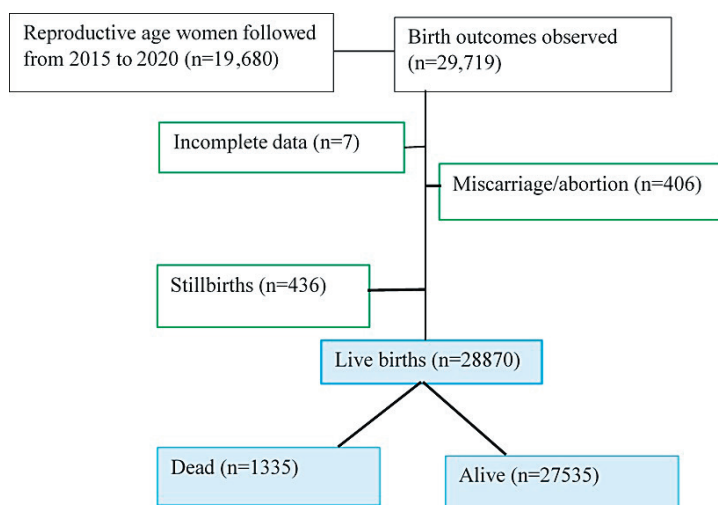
Reproductive age women followed from 2015 to 2020 (n=19,680)

Birth outcomes observed (n=29,719)

Incomplete data (n=7)

Miscarriage/abortion (n=406)

Stillbirths (n=436)

Live births (n=28870)

Dead (n=1335)

Alive (n=27535)